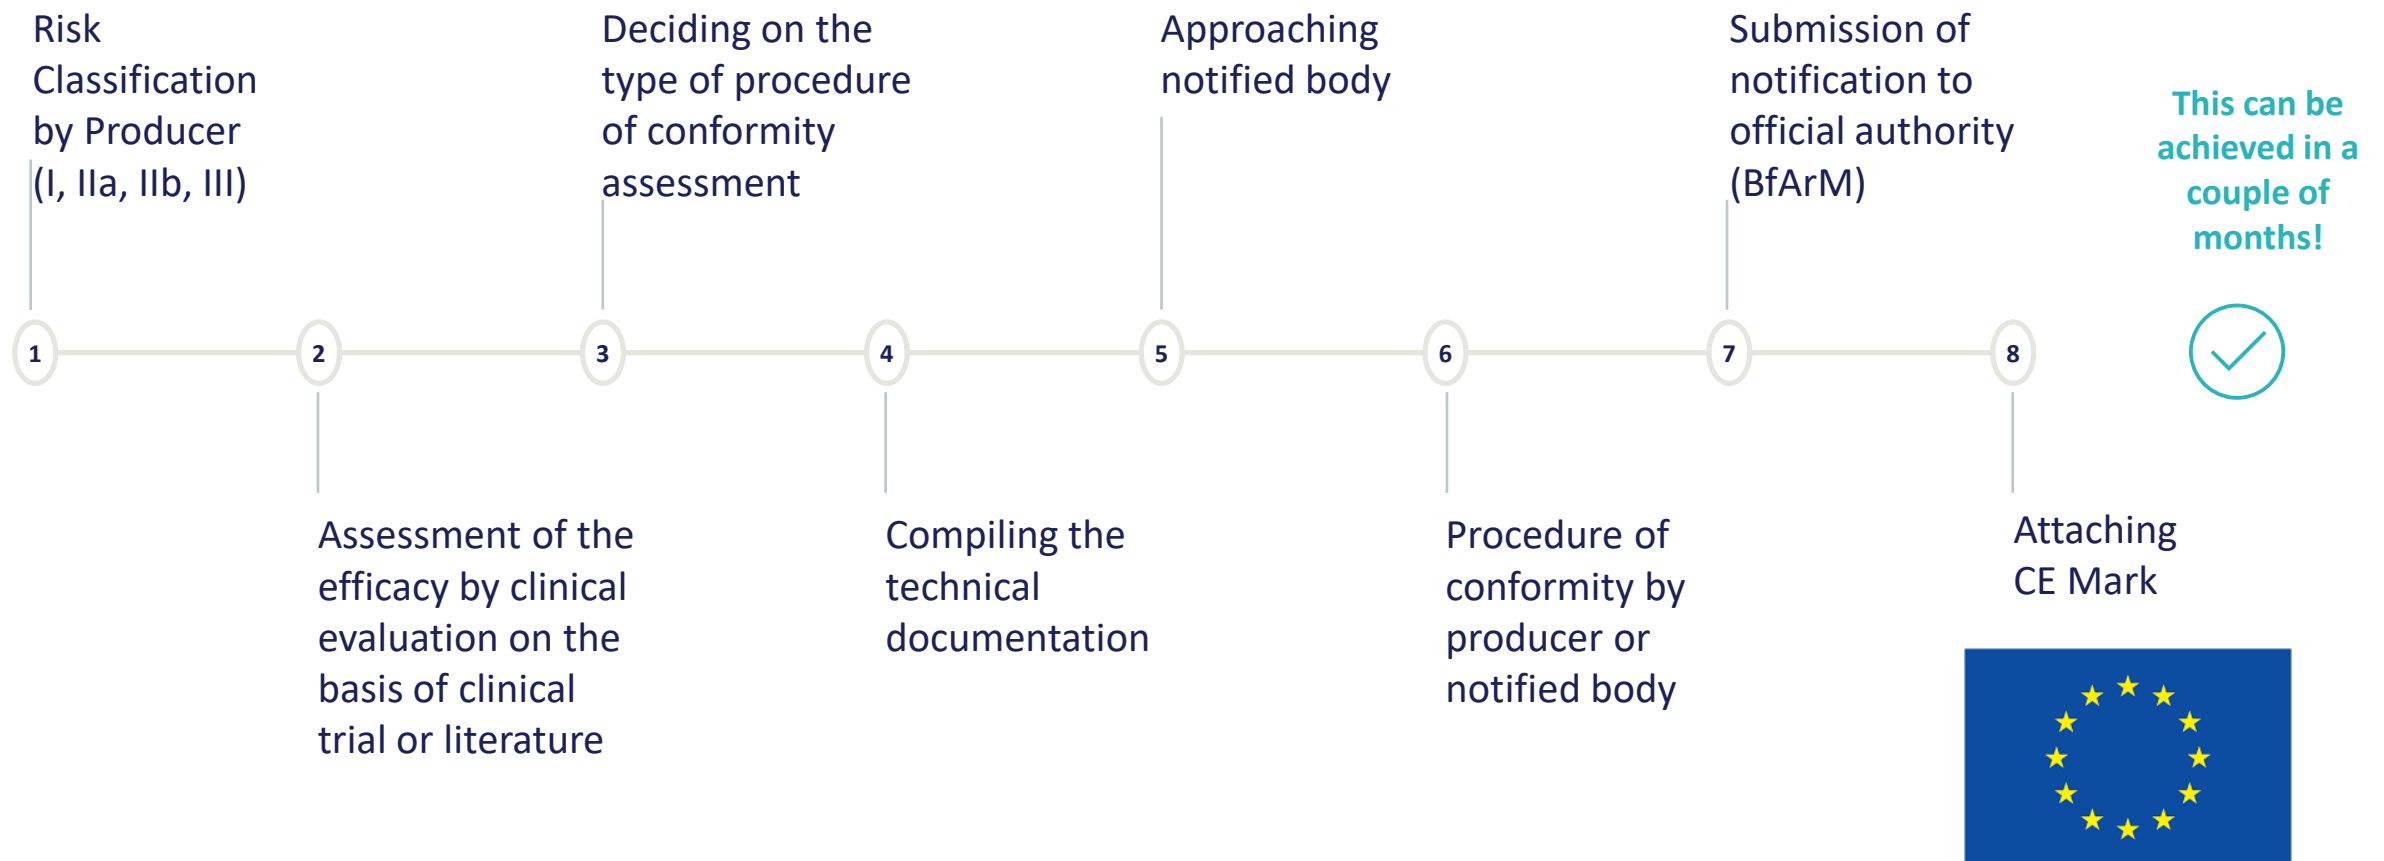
1
Risk Classification by Producer (I, IIa, IIb, III)

2
Assessment of the efficacy by clinical evaluation on the basis of clinical trial or literature

3
Deciding on the type of procedure of conformity assessment

4
Compiling the technical documentation

5
Approaching notified body

6
Procedure of conformity by producer or notified body

7
Submission of notification to official authority (BfArM)

8
Attaching CE Mark

This can be achieved in a couple of months!